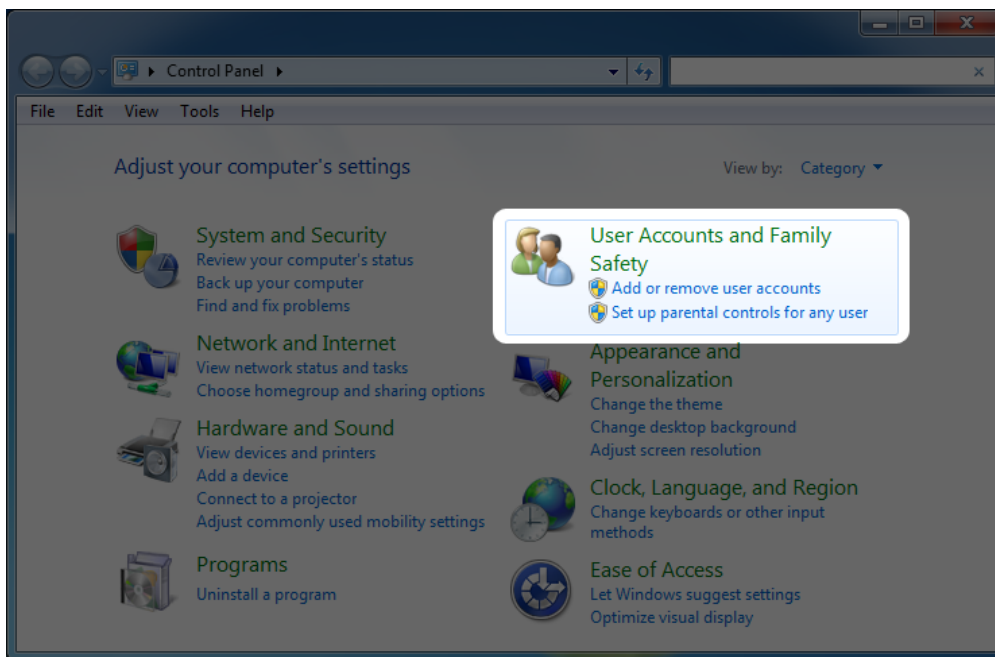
Control Panel

File Edit View Tools Help

Adjust your computer's settings

View by: Category

System and Security
Review your computer's status
Back up your computer
Find and fix problems

User Accounts and Family Safety
Add or remove user accounts
Set up parental controls for any user

Network and Internet
View network status and tasks
Choose homegroup and sharing options

Appearance and Personalization
Change the theme
Change desktop background
Adjust screen resolution

Hardware and Sound
View devices and printers
Add a device
Connect to a projector
Adjust commonly used mobility settings

Clock, Language, and Region
Change keyboards or other input methods

Programs
Uninstall a program

Ease of Access
Let Windows suggest settings
Optimize visual display